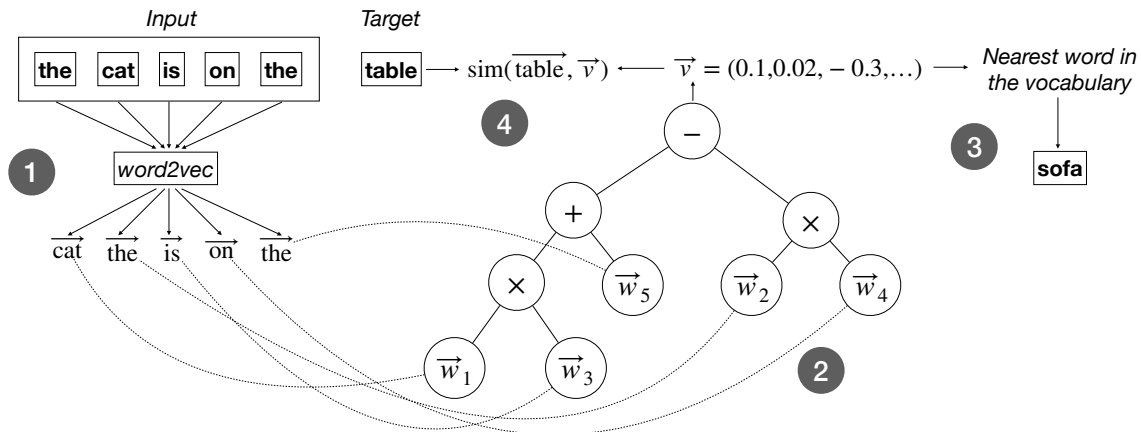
Input

the cat is on the

word2vec

1

$\overrightarrow{\text{cat}}$ $\overrightarrow{\text{the}}$ $\overrightarrow{\text{is}}$ $\overrightarrow{\text{on}}$ $\overrightarrow{\text{the}}$

Target

table $\longrightarrow$ $\text{sim}(\overrightarrow{\text{table}}, \vec{v})$ $\longleftarrow$ $\vec{v} = (0.1, 0.02, -0.3, \ldots)$ $\longrightarrow$ Nearest word in the vocabulary

4

3

sofa

$-$

$+$

$\times$

$\times$

$\vec{w}_5$

$\vec{w}_2$

$\vec{w}_4$

$\vec{w}_1$

$\vec{w}_3$

2